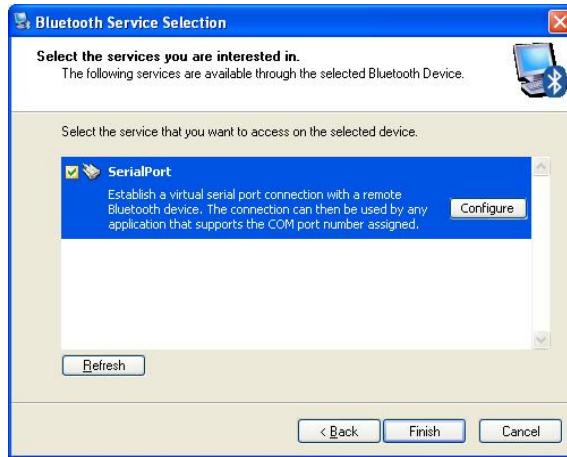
Bluetooth Service Selection

Select the services you are interested in.
The following services are available through the selected Bluetooth Device.

Select the service that you want to access on the selected device.

SerialPort
Establish a virtual serial port connection with a remote Bluetooth device. The connection can then be used by any application that supports the COM port number assigned.

Configure

Refresh

< Back
Finish
Cancel